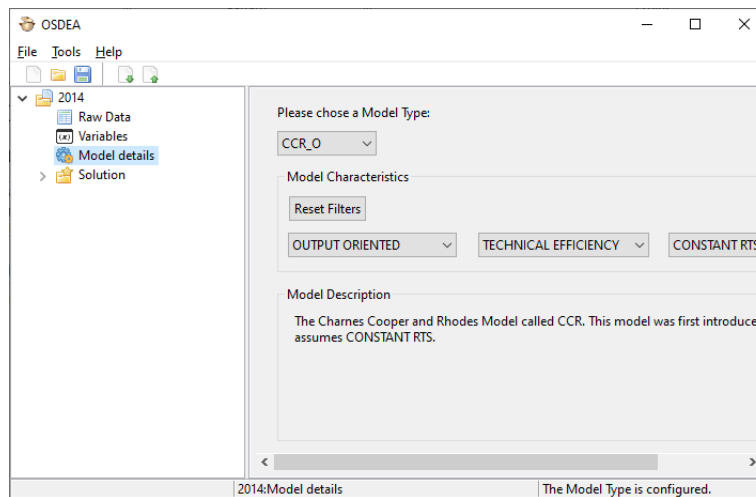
OSDEA

File Tools Help

2014
Raw Data
Variables
Model details
Solution

Please chose a Model Type:

CCR_O

Model Characteristics

Reset Filters

OUTPUT ORIENTED

TECHNICAL EFFICIENCY

CONSTANT RT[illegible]

Model Description

The Charnes Cooper and Rhodes Model called CCR. This model was first introduce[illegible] assumes CONSTANT RTS.

2014:Model details

The Model Type is configured.